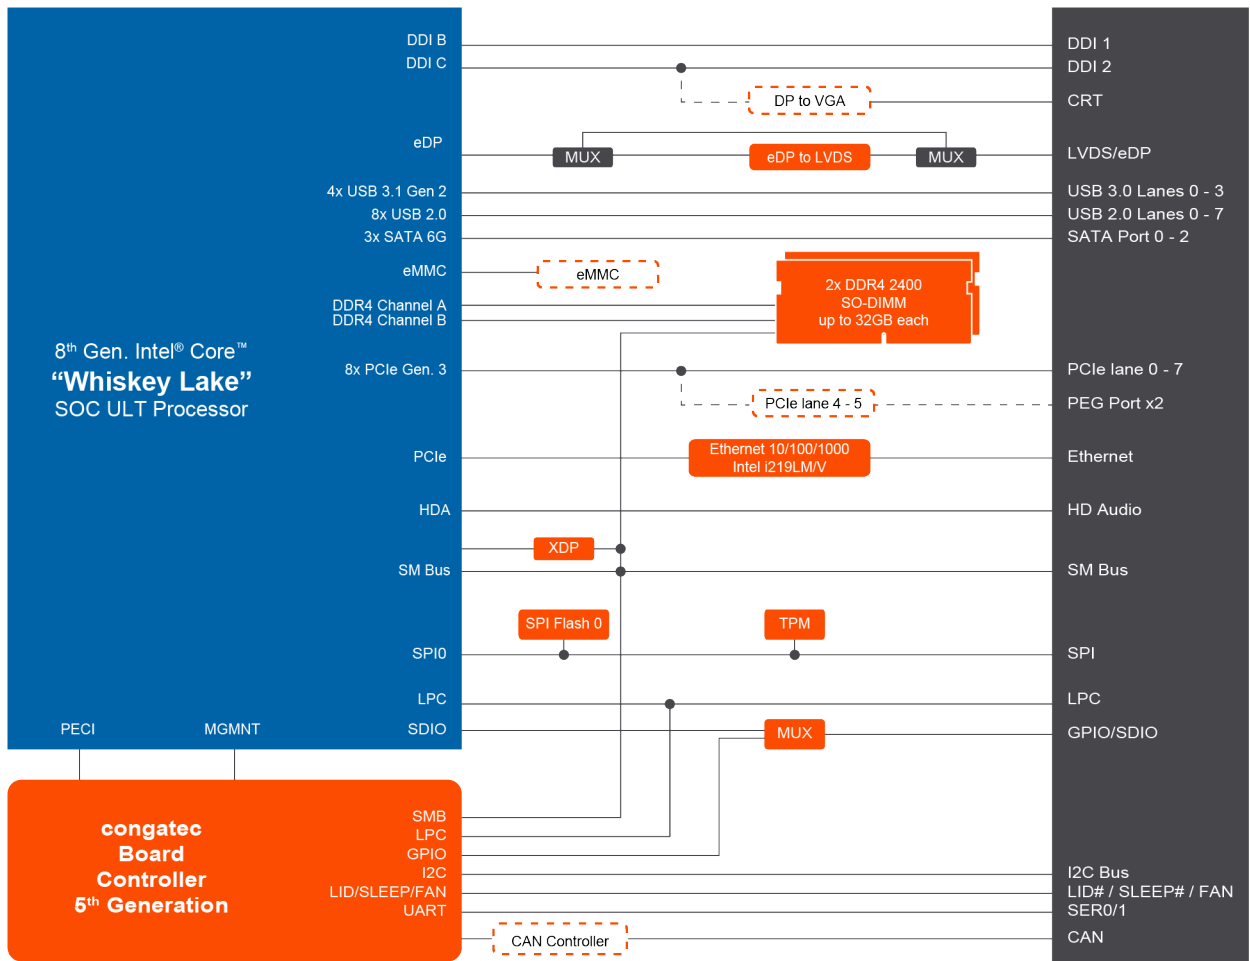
DDI B
DDI C
eDP
4x USB 3.1 Gen 2
8x USB 2.0
3x SATA 6G
eMMC
DDR4 Channel A
DDR4 Channel B
8x PCIe Gen. 3
PCIe
HDA
SM Bus
SPI0
LPC
SDIO

$8^{th}$ Gen. Intel® Core™
“Whiskey Lake”
SOC ULT Processor

PECI
MGMNT

DP to VGA
MUX
eDP to LVDS
MUX
eMMC
2x DDR4 2400
SO-DIMM
up to 32GB each
PCIe lane 4 - 5
Ethernet 10/100/1000
Intel i219LM/V
XDP
SPI Flash 0
TPM
MUX
CAN Controller

congatec
Board
Controller
$5^{th}$ Generation

SMB
LPC
GPIO
I2C
LID/SLEEP/FAN
UART

DDI 1
DDI 2
CRT
LVDS/eDP
USB 3.0 Lanes 0 - 3
USB 2.0 Lanes 0 - 7
SATA Port 0 - 2
PCIe lane 0 - 7
PEG Port x2
Ethernet
HD Audio
SM Bus
SPI
LPC
GPIO/SDIO
I2C Bus
LID# / SLEEP# / FAN
SER0/1
CAN